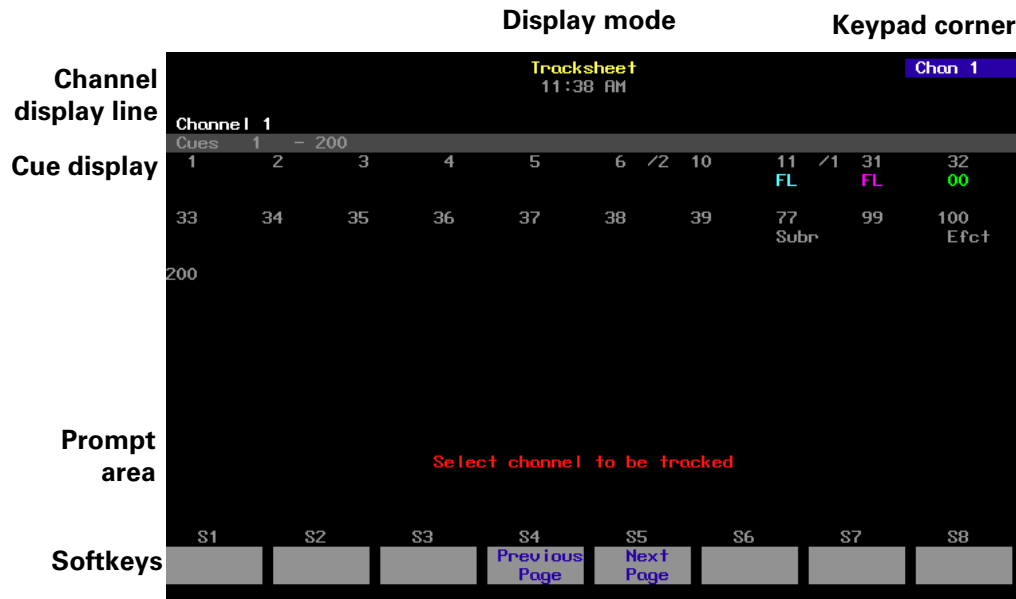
Display mode

Keypad corner

Channel display line

Cue display

Prompt area

Softkeys

Tracksheet
11:38 AM

Chan 1

Channel 1
Cues 1 - 200

1 2 3 4 5 6 /2 10 11 /1 31 32
FL FL 00

33 34 35 36 37 38 39 77 99 100
Subr Efct

200

Select channel to be tracked

S1 S2 S3 S4 S5 S6 S7 S8

Previous Page

Next Page